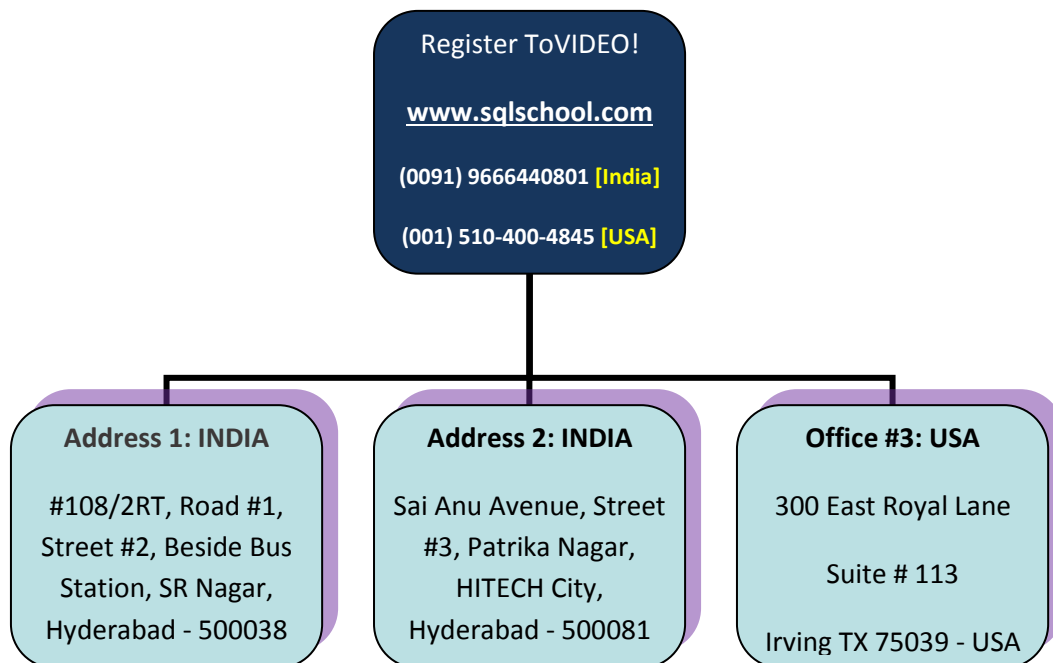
Register ToVIDEO!

www.sqlschool.com

(0091) 9666440801 [India]

(001) 510-400-4845 [USA]

Address 1: INDIA

#108/2RT, Road #1, Street #2, Beside Bus Station, SR Nagar, Hyderabad - 500038

Address 2: INDIA

Sai Anu Avenue, Street #3, Patrika Nagar, HITECH City, Hyderabad - 500081

Office #3: USA

300 East Royal Lane

Suite # 113

Irving TX 75039 - USA